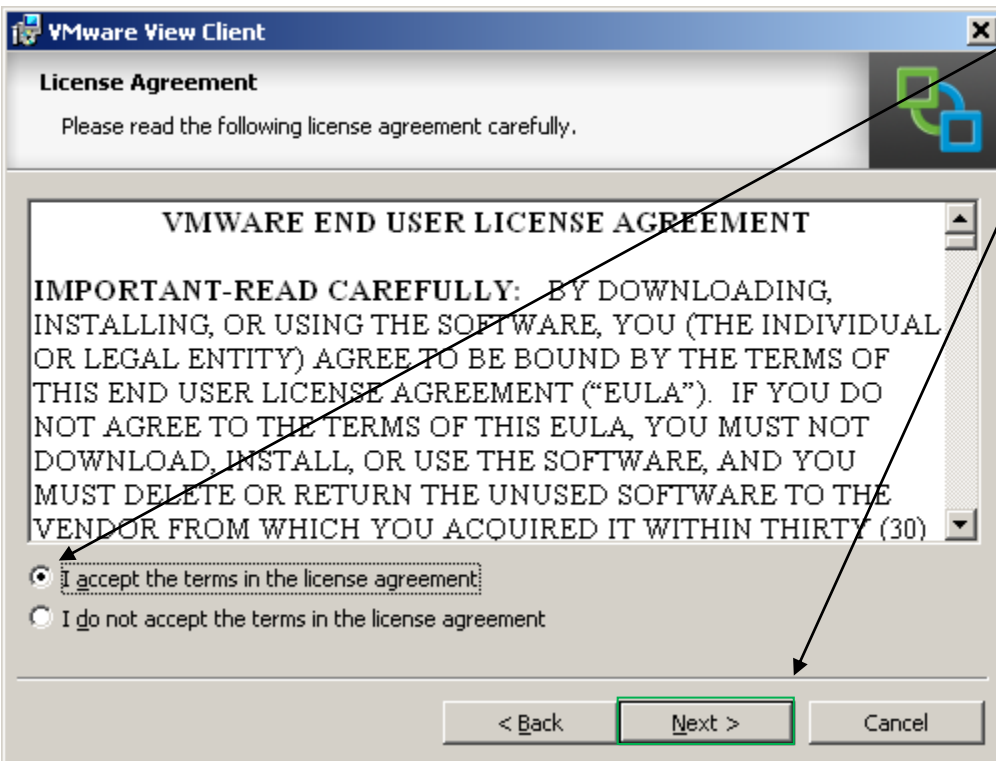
VMware View Client

License Agreement

Please read the following license agreement carefully.

VMWARE END USER LICENSE AGREEMENT

IMPORTANT-READ CAREFULLY: BY DOWNLOADING, INSTALLING, OR USING THE SOFTWARE, YOU (THE INDIVIDUAL OR LEGAL ENTITY) AGREE TO BE BOUND BY THE TERMS OF THIS END USER LICENSE AGREEMENT ("EULA"). IF YOU DO NOT AGREE TO THE TERMS OF THIS EULA, YOU MUST NOT DOWNLOAD, INSTALL, OR USE THE SOFTWARE, AND YOU MUST DELETE OR RETURN THE UNUSED SOFTWARE TO THE VENDOR FROM WHICH YOU ACQUIRED IT WITHIN THIRTY (30)

I accept the terms in the license agreement

I do not accept the terms in the license agreement

< Back

Next >

Cancel